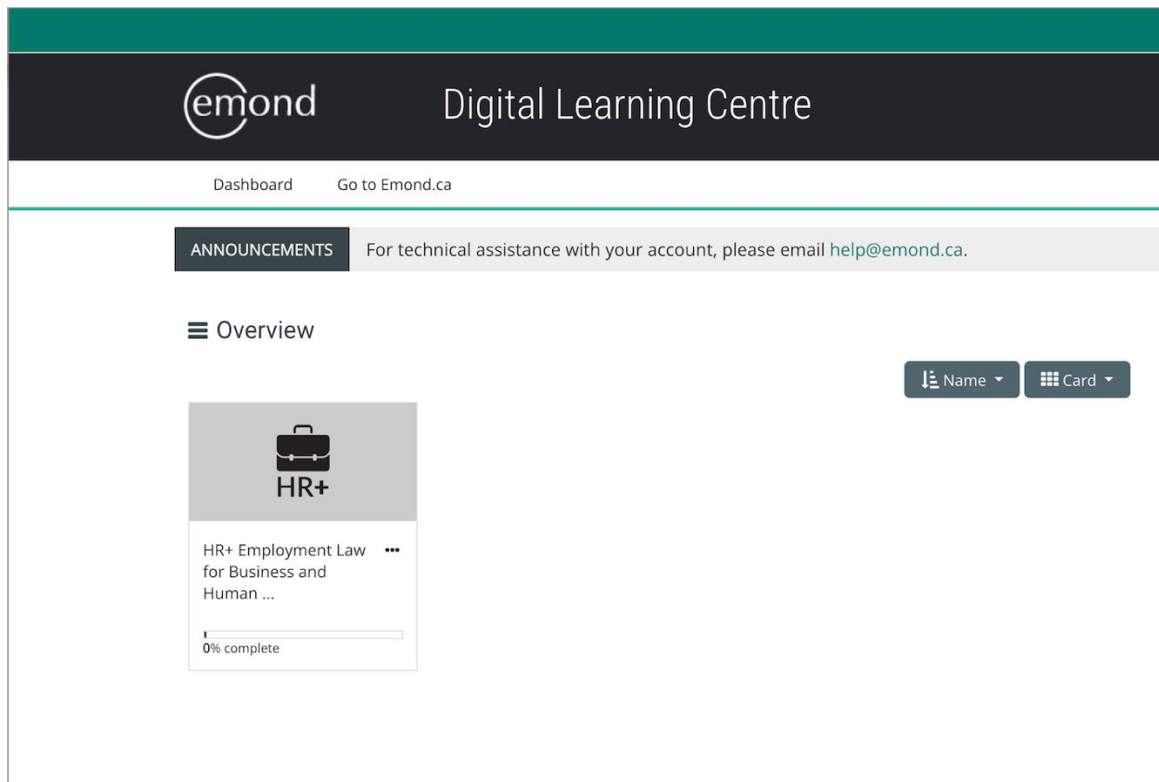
emond Digital Learning Centre

Dashboard Go to Emond.ca

ANNOUNCEMENTS For technical assistance with your account, please email help@emond.ca.

Overview

Name Card

HR+

HR+ Employment Law for Business and Human ...

0% complete